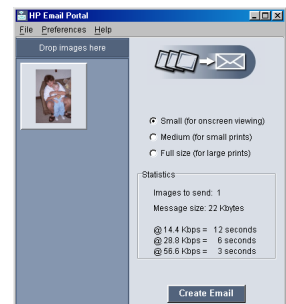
HP Email Portal

File Preferences Help

Drop images here

Small (for onscreen viewing)

Medium (for small prints)

Full size (for large prints)

Statistics

Images to send: 1

Message size: 22 Kbytes

@ 14.4 Kbps = 12 seconds
@ 28.8 Kbps = 6 seconds
@ 56.6 Kbps = 3 seconds

Create Email